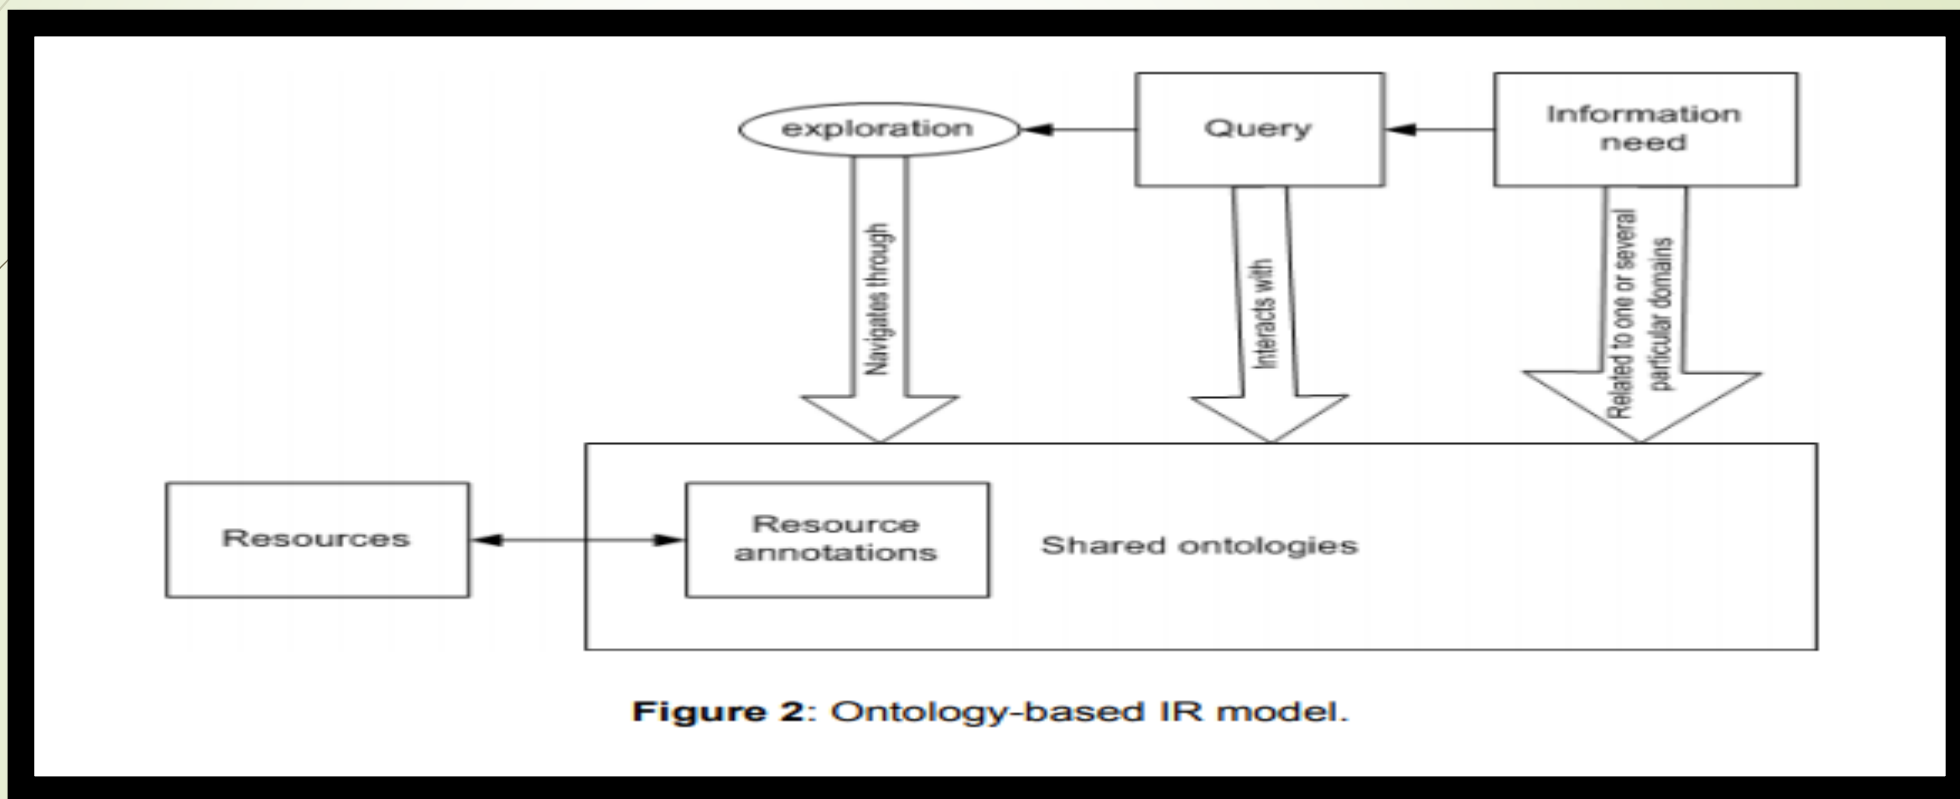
exploration

Query

Information need

Navigates through

Interacts with

Related to one or several particular domains

Resources

Resource annotations

Shared ontologies

**Figure 2**: Ontology-based IR model.